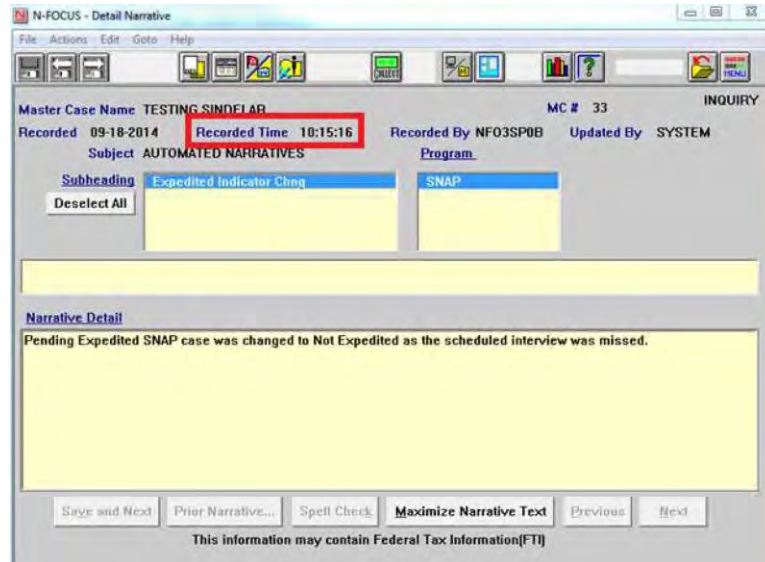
N-FOCUS - Detail Narrative

File Actions Edit Goto Help

COLLECT

MENU

Master Case Name TESTING SINDELAR

MC # 33

INQUIRY

Recorded 09-18-2014

Recorded Time 10:15:16

Recorded By NFO3SP0B

Updated By SYSTEM

Subject AUTOMATED NARRATIVES

Program

Subheading

Expedited Indicator Chng

SNAP

Deselect All

Narrative Detail

Pending Expedited SNAP case was changed to Not Expedited as the scheduled interview was missed.

Save and Next

Prior Narrative...

Spell Check

Maximize Narrative Text

Previous

Next

This information may contain Federal Tax Information(FTI)